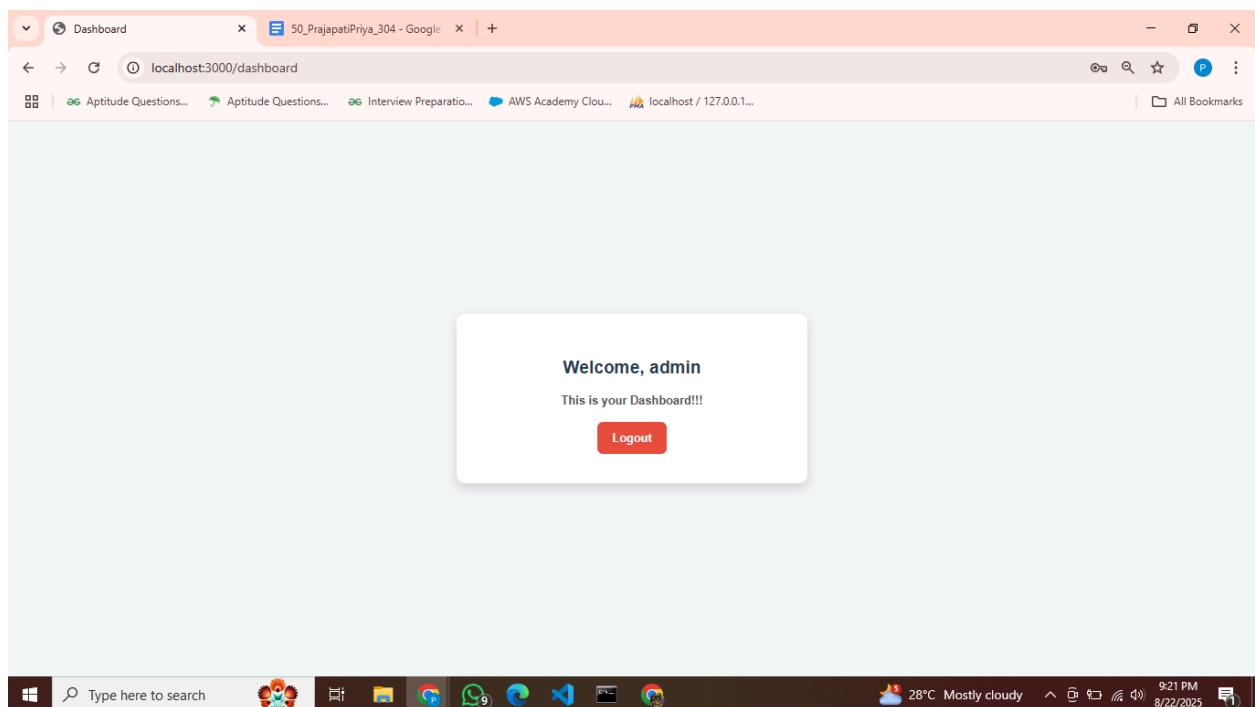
Dashboard
50_PrajapatiPriya_304 - Google
localhost:3000/dashboard
Aptitude Questions...
Aptitude Questions...
Interview Preparatio...
AWS Academy Clou...
localhost / 127.0.0.1...
All Bookmarks

Welcome, admin

This is your Dashboard!!!

Logout

Type here to search
28°C Mostly cloudy
9:21 PM
8/22/2025